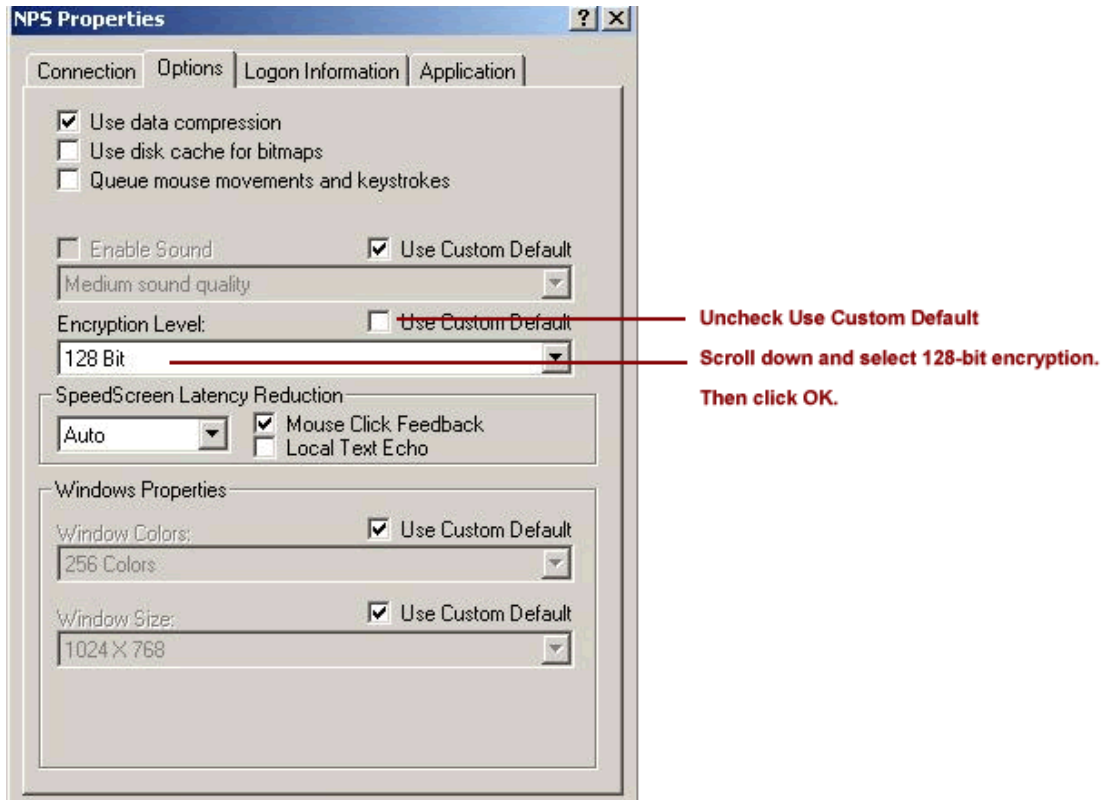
NPS Properties

?

Connection | Options | Logon Information | Application

Use data compression
Use disk cache for bitmaps
Queue mouse movements and keystrokes

Enable Sound
Use Custom Default
Medium sound quality

Encryption Level:
Use Custom Default
128 Bit

SpeedScreen Latency Reduction
Auto
Mouse Click Feedback
Local Text Echo

Windows Properties
Window Colors:
Use Custom Default
256 Colors

Window Size:
Use Custom Default
1024 X 768

Uncheck Use Custom Default

Scroll down and select 128-bit encryption.

Then click OK.